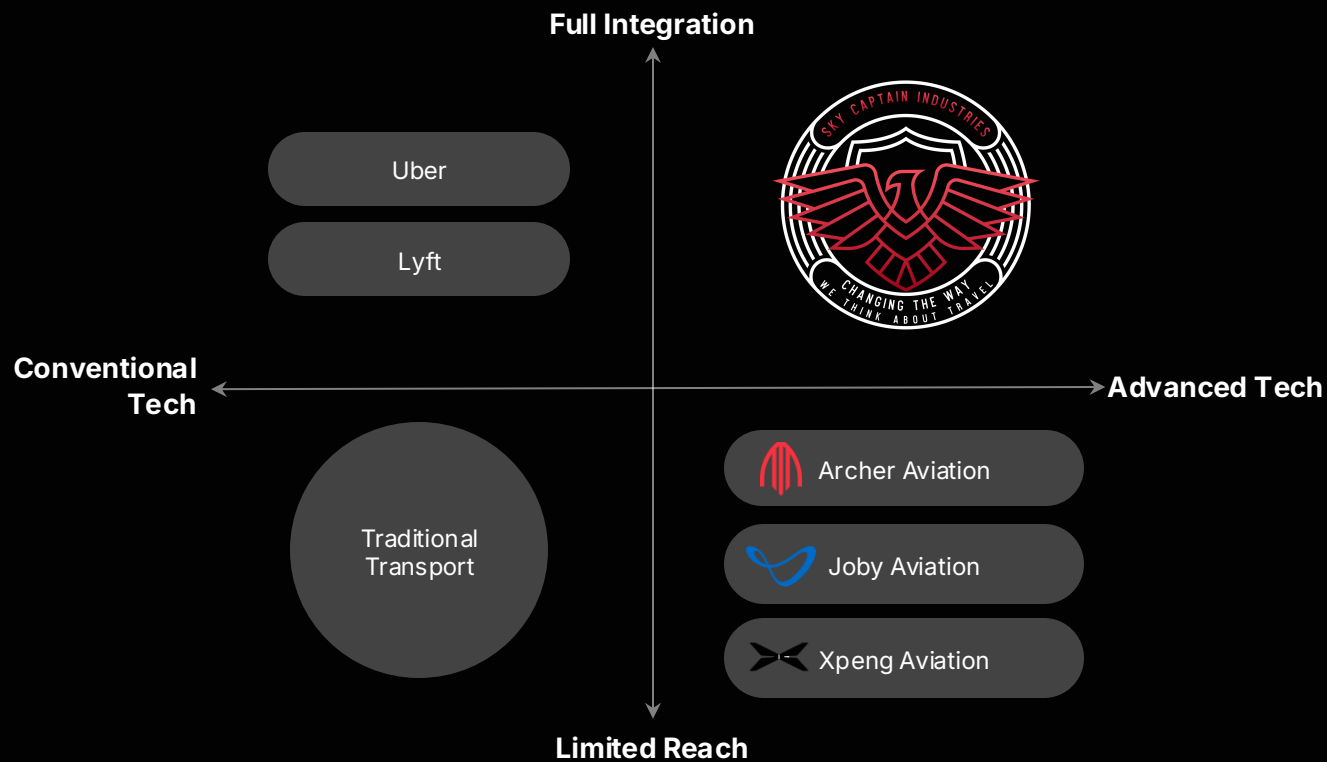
Full Integration

Uber

Lyft

SKY CAPTAIN INDUSTRIES

CHANGING THE WAY
WE THINK ABOUT TRAVEL

Conventional Tech

Advanced Tech

Traditional Transport

Archer Aviation

Joby Aviation

Xpeng Aviation

Limited Reach